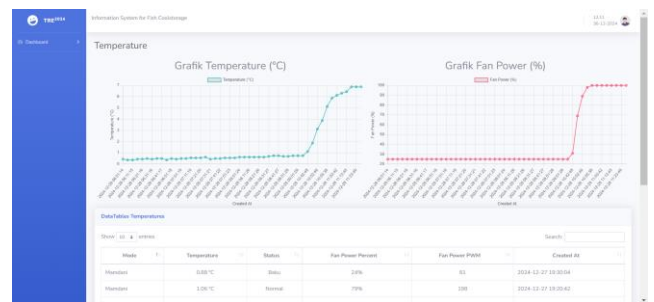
TRS2024

Dashboard

Information System for Fish Coolstorage

Temperature

Grafik Temperature (°C)

Temperature (°C)

Temperature (°C)

Created At

Grafik Fan Power (%)

Fan Power (%)

Fan Power (%)

Created At

DataTables Temperatures

Show 10 entries

Search:

| Mode | Temperature | Status | Fan Power Percent | Fan Power PWM | Created At |
|---|---|---|---|---|---|
| Mandani | 0.88 °C | Baku | 24% | 61 | 2024-12-27 10:30:44 |
| Mandani | 1.06 °C | Normal | 79% | 198 | 2024-12-27 10:30:42 |